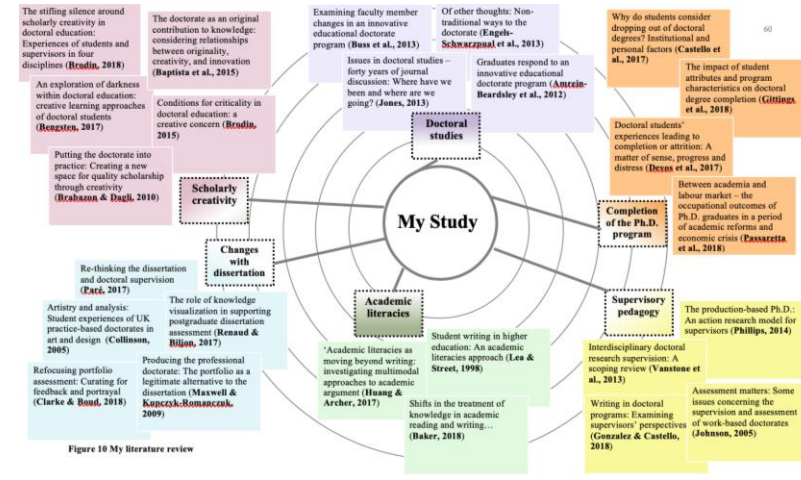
60

The stifling silence around scholarly creativity in doctoral education: Experiences of students and supervisors in four disciplines (Brodin, 2018)

The doctorate as an original contribution to knowledge: considering relationships between originality, creativity, and innovation (Baptista et al., 2015)

An exploration of darkness within doctoral education: creative learning approaches of doctoral students (Bengsten, 2017)

Conditions for criticality in doctoral education: A creative concern (Brodin, 2015)

Putting the doctorate into practice: Creating a new space for quality scholarship through creativity (Brabazon & Dagli, 2010)

Examining faculty member changes in an innovative educational doctorate program (Buss et al., 2013)

Of other thoughts: Non-traditional ways to the doctorate (Engels-Schwarzpaul et al., 2013)

Issues in doctoral studies – forty years of journal discussion: Where have we been and where are we going? (Jones, 2013)

Graduates respond to an innovative educational doctorate program (Amrein-Beardsley et al., 2012)

Doctoral studies

Why do students consider dropping out of doctoral degrees? Institutional and personal factors (Castello et al., 2017)

The impact of student attributes and program characteristics on doctoral degree completion (Gittings et al., 2018)

Doctoral students' experiences leading to completion or attrition: A matter of sense, progress and distress (Devos et al., 2017)

Between academia and labour market – the occupational outcomes of Ph.D. graduates in a period of academic reforms and economic crisis (Passaretta et al., 2018)

Scholarly creativity

My Study

Completion of the Ph.D. program

Changes with dissertation

Re-thinking the dissertation and doctoral supervision (Paré, 2017)

Artistry and analysis: Student experiences of UK practice-based doctorates in art and design (Collinson, 2005)

The role of knowledge visualization in supporting postgraduate dissertation assessment (Renaud & Biljon, 2017)

Refocusing portfolio assessment: Curating for feedback and portrayal (Clarke & Boud, 2018)

Producing the professional doctorate: The portfolio as a legitimate alternative to the dissertation (Maxwell & Kupczyk-Romanczuk, 2009)

Academic literacies

'Academic literacies as moving beyond writing: investigating multimodal approaches to academic argument (Huang & Archer, 2017)

Student writing in higher education: An academic literacies approach (Lea & Street, 1998)

Shifts in the treatment of knowledge in academic reading and writing… (Baker, 2018)

Supervisory pedagogy

The production-based Ph.D.: An action research model for supervisors (Phillips, 2014)

Interdisciplinary doctoral research supervision: A scoping review (Vanstone et al., 2013)

Writing in doctoral programs: Examining supervisors' perspectives (Gonzalez & Castello, 2018)

Assessment matters: Some issues concerning the supervision and assessment of work-based doctorates (Johnson, 2005)

Figure 10 My literature review